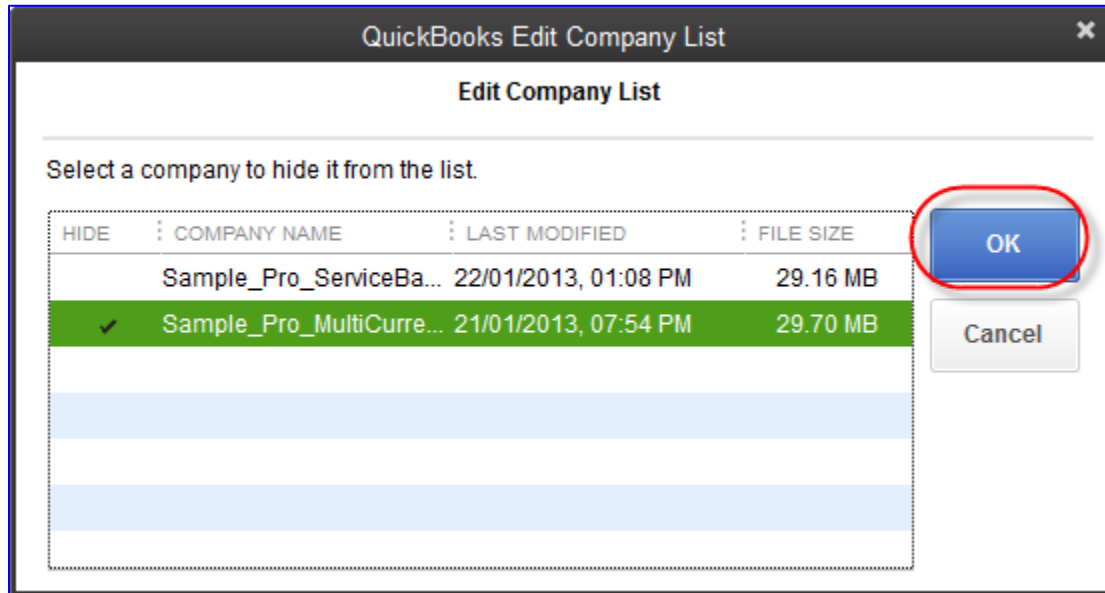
QuickBooks Edit Company List

Edit Company List

Select a company to hide it from the list.

| HIDE | COMPANY NAME | LAST MODIFIED | FILE SIZE |
|---|---|---|---|
| | Sample_Pro_ServiceBa... | 22/01/2013, 01:08 PM | 29.16 MB |
| ✔ | Sample_Pro_MultiCurre... | 21/01/2013, 07:54 PM | 29.70 MB |

OK

Cancel